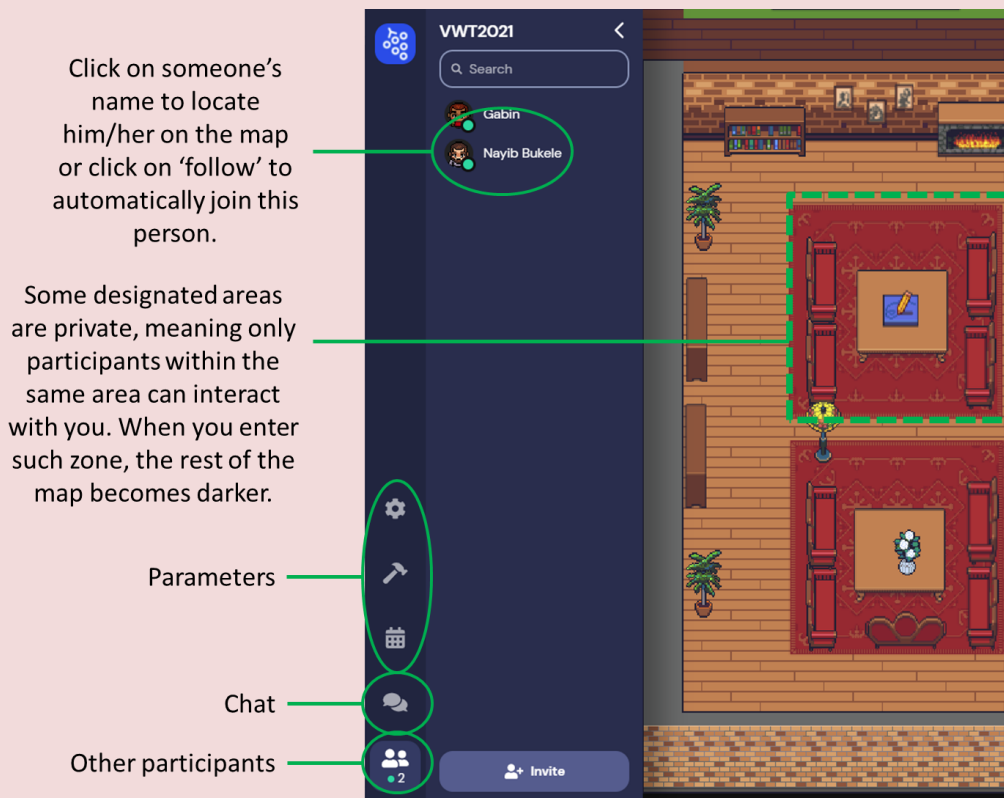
Click on someone's name to locate him/her on the map or click on 'follow' to automatically join this person.

Some designated areas are private, meaning only participants within the same area can interact with you. When you enter such zone, the rest of the map becomes darker.

Parameters

Chat

Other participants

VWT2021

Search

Gabin

Nayib Bukele

2

Invite